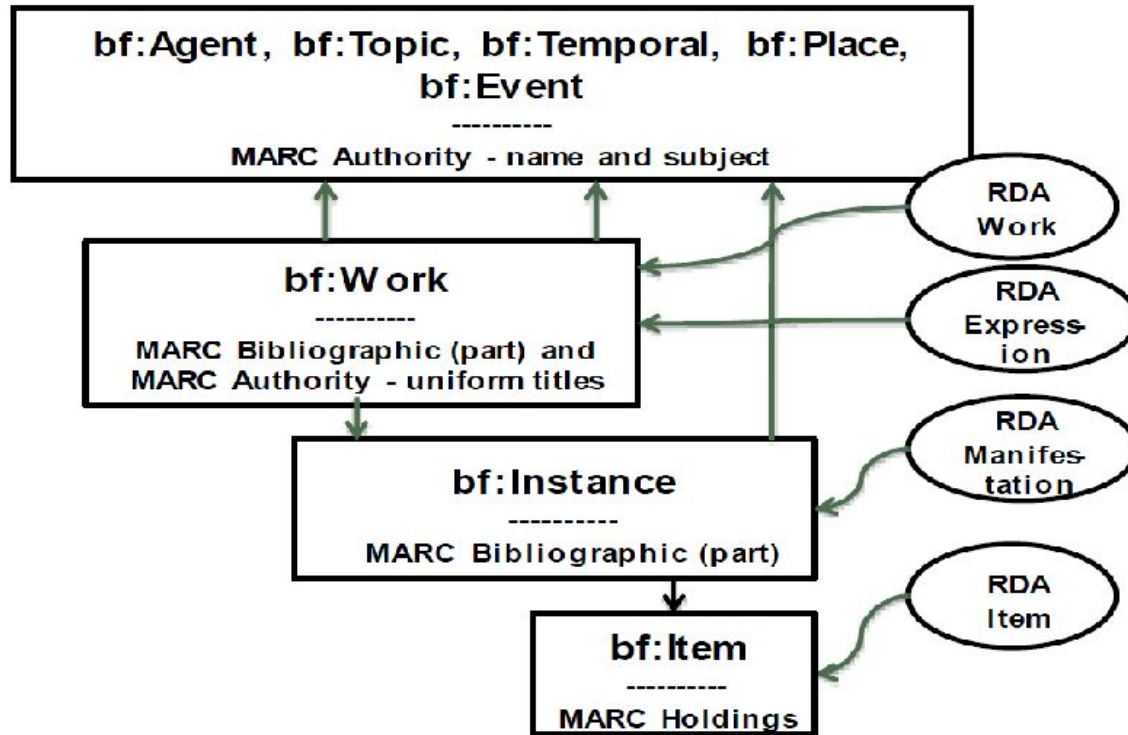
bf:Agent, bf:Topic, bf:Temporal, bf:Place, bf:Event
----------
MARC Authority - name and subject

RDA Work

bf:Work
----------
MARC Bibliographic (part) and MARC Authority - uniform titles

RDA Expression

bf:Instance
----------
MARC Bibliographic (part)

RDA Manifestation

bf:Item
----------
MARC Holdings

RDA Item